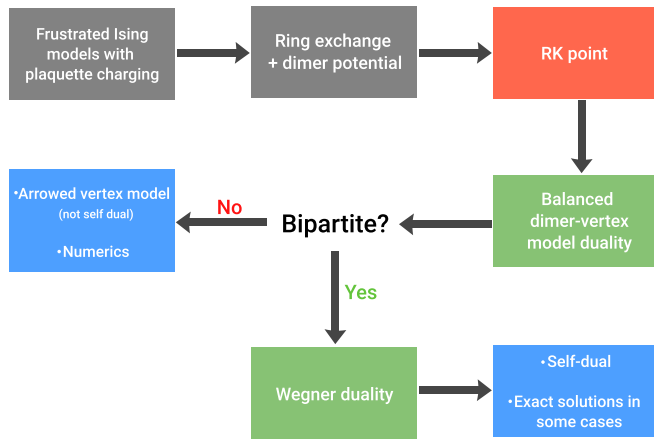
Frustrated Ising models with plaquette charging

Ring exchange + dimer potential

RK point

Balanced dimer-vertex model duality

Bipartite?

No

•Arrowed vertex model
(not self dual)

•Numerics

Yes

Wegner duality

•Self-dual

•Exact solutions in some cases